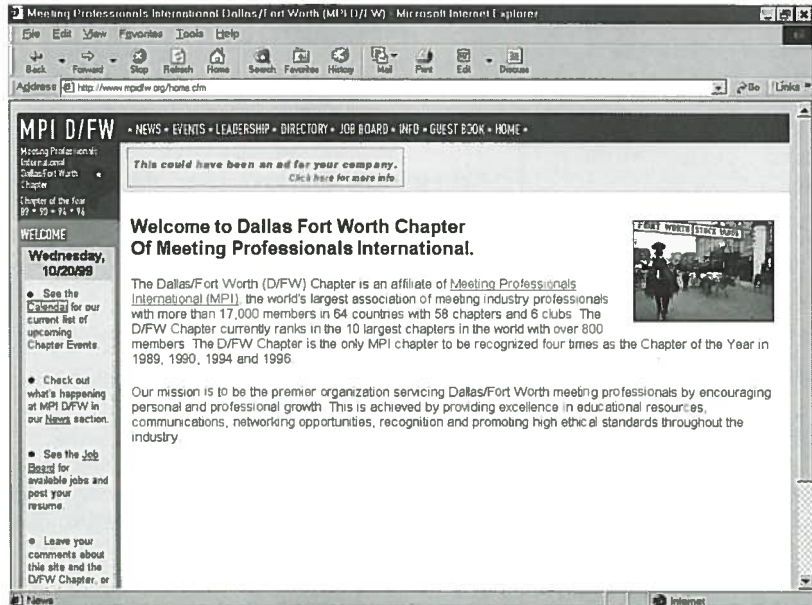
Meeting Professionals International Dallas/Fort Worth (MPI D/FW) - Microsoft Internet Explorer

File Edit View Favorites Tools Help

Back Forward Stop Refresh Home Search Favorites History Mail Print Edit Discuss

Address http://www.mpidfw.org/home.cfm

Go Links

MPI D/FW

Meeting Professionals International Dallas/Fort Worth Chapter

Chapter of the Year 89 • 90 • 94 • 96

• NEWS • EVENTS • LEADERSHIP • DIRECTORY • JOB BOARD • INFO • GUEST BOOK • HOME •

This could have been an ad for your company. Click here for more info

WELCOME

Wednesday, 10/20/99

• See the Calendar for our current list of upcoming Chapter Events.

• Check out what's happening at MPI D/FW in our News section.

• See the Job Board for available jobs and post your resume.

• Leave your comments about this site and the D/FW Chapter, or

Welcome to Dallas Fort Worth Chapter Of Meeting Professionals International.

FORT WORTH STOCK YARDS

The Dallas/Fort Worth (D/FW) Chapter is an affiliate of Meeting Professionals International (MPI), the world's largest association of meeting industry professionals with more than 17,000 members in 64 countries with 58 chapters and 6 clubs. The D/FW Chapter currently ranks in the 10 largest chapters in the world with over 800 members. The D/FW Chapter is the only MPI chapter to be recognized four times as the Chapter of the Year in 1989, 1990, 1994 and 1996.

Our mission is to be the premier organization servicing Dallas/Fort Worth meeting professionals by encouraging personal and professional growth. This is achieved by providing excellence in educational resources, communications, networking opportunities, recognition and promoting high ethical standards throughout the industry.

News

Internet